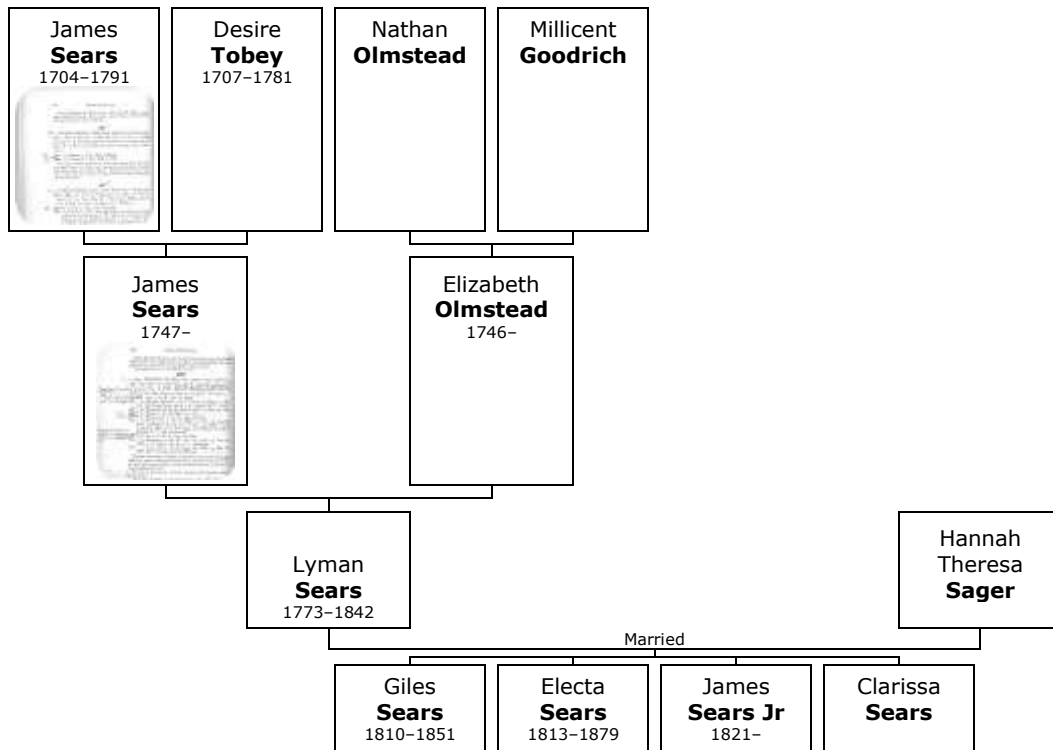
James
**Sears**
1704–1791

Desire
**Tobey**
1707–1781

Nathan
**Olmstead**

Millicent
**Goodrich**

James
**Sears**
1747–

Elizabeth
**Olmstead**
1746–

Lyman
**Sears**
1773–1842

Hannah
Theresa
**Sager**

Married

Giles
**Sears**
1810–1851

Electa
**Sears**
1813–1879

James
**Sears Jr**
1821–

Clarissa
**Sears**